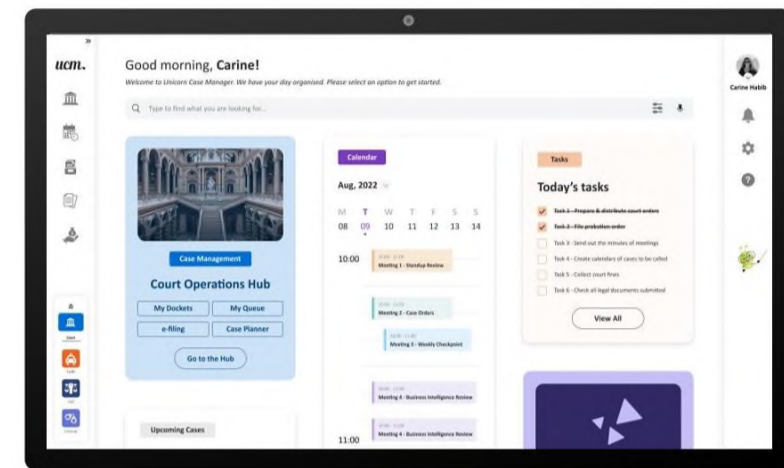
ucm.

Good morning, **Carine!**

Welcome to Unicorn Case Manager. We have your day organised. Please select an option to get started.

Type to find what you are looking for...

Carine Habib

Case Management

Court Operations Hub

My Dockets | My Queue
e-filing | Case Planner

Go to the Hub

Upcoming Cases

Calendar

Aug, 2022

| M | T | W | T | F | S | S |
|---|---|---|---|---|---|---|
| 08 | 09 | 10 | 11 | 12 | 13 | 14 |

10:00
Meeting 1 - Standup Review

Meeting 2 - Case Orders

Meeting 3 - Weekly Checkpoint

Meeting 4 - Business Intelligence Review

11:00
Meeting 4 - Business Intelligence Review

Tasks

Today's tasks

~~Task 1 - Prepare & distribute court orders~~
~~Task 2 - File probation order~~
Task 3 - Send out the minutes of meetings
Task 4 - Create calendars of cases to be called
Task 5 - Collect court fines
Task 6 - Check all legal documents submitted

View All